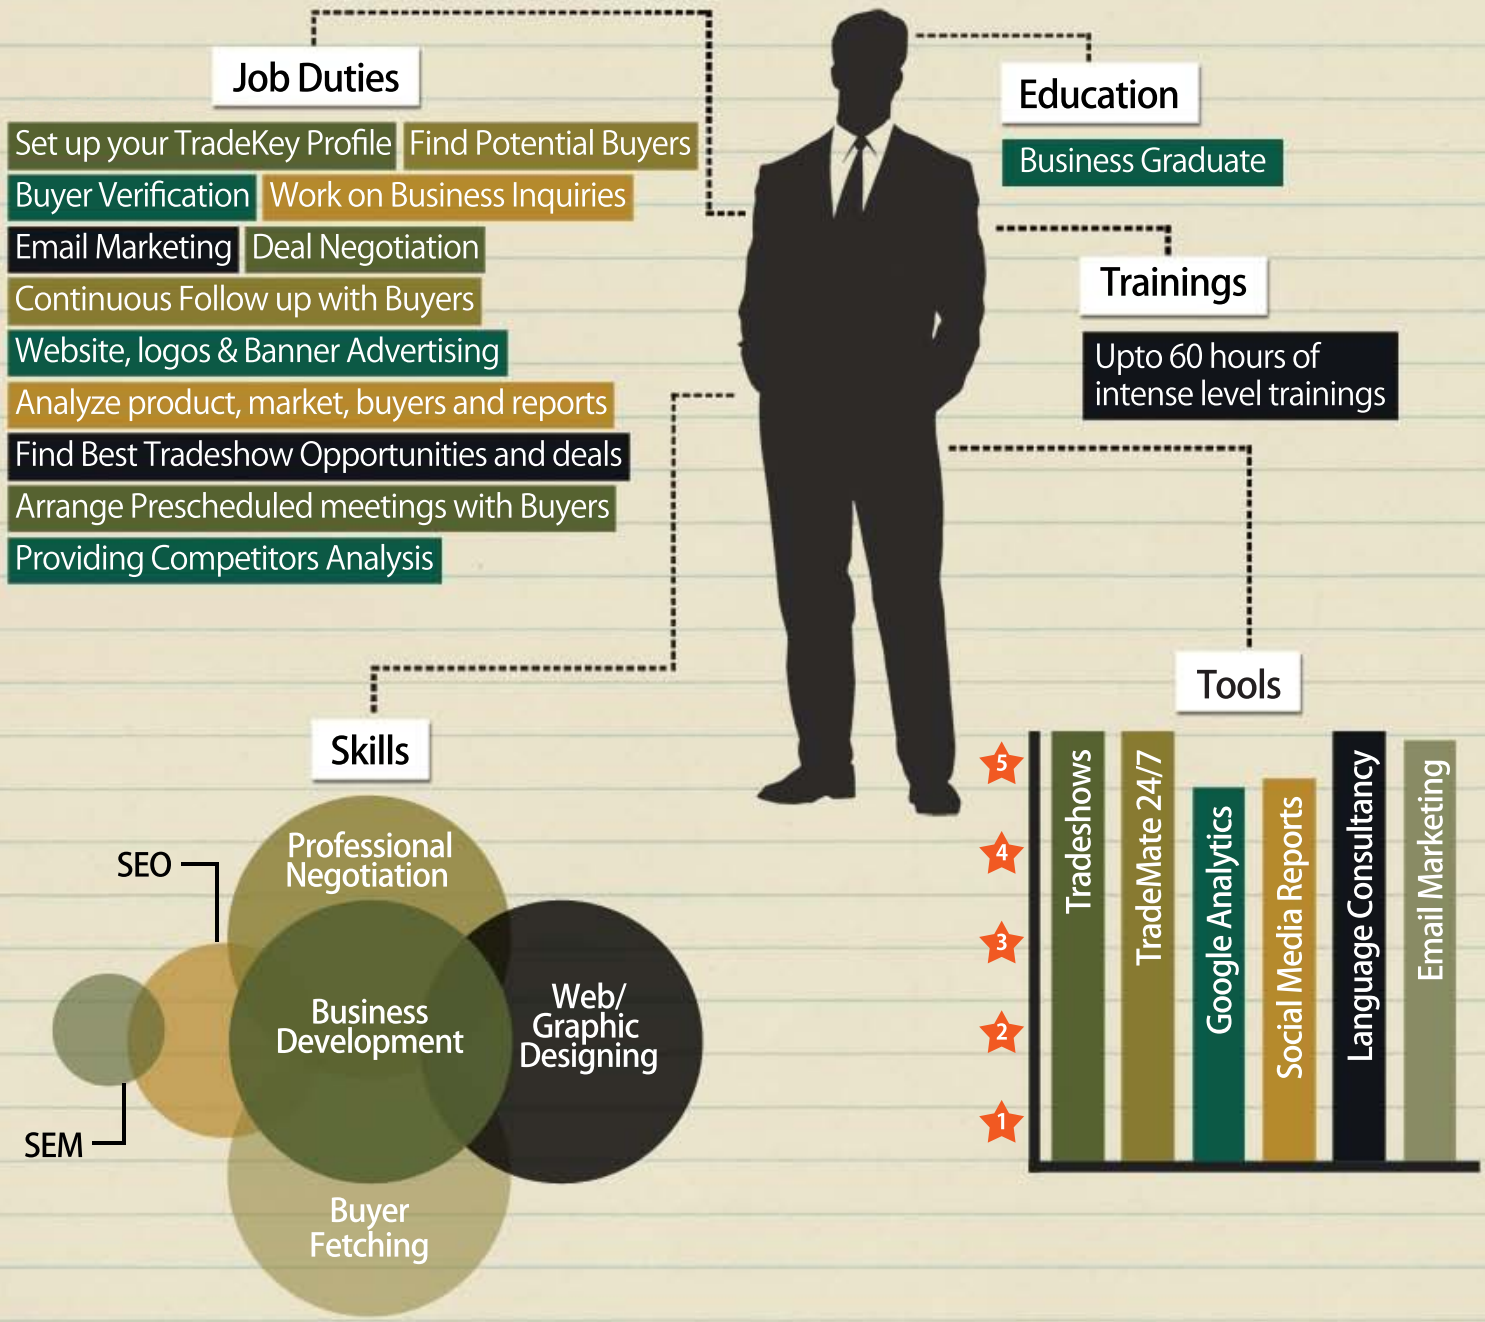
Job Duties

Set up your TradeKey Profile
Find Potential Buyers
Buyer Verification
Work on Business Inquiries
Email Marketing
Deal Negotiation
Continuous Follow up with Buyers
Website, logos & Banner Advertising
Analyze product, market, buyers and reports
Find Best Tradeshow Opportunities and deals
Arrange Prescheduled meetings with Buyers
Providing Competitors Analysis

Education

Business Graduate

Trainings

Upto 60 hours of intense level trainings

Skills

SEO
SEM
Professional Negotiation
Business Development
Web/ Graphic Designing
Buyer Fetching

Tools

5
4
3
2
1

Tradeshows
TradeMate 24/7
Google Analytics
Social Media Reports
Language Consultancy
Email Marketing